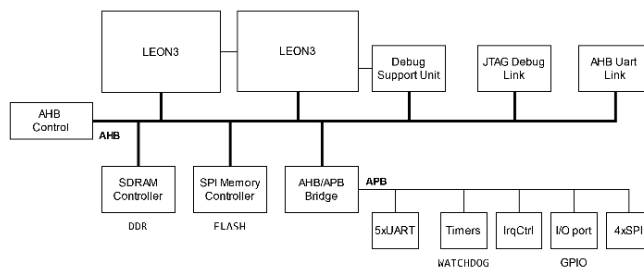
LEON3

LEON3

Debug Support Unit

JTAG Debug Link

AHB Uart Link

AHB Control

AHB

SDRAM Controller

DDR

SPI Memory Controller

FLASH

AHB/APB Bridge

APB

5xUART

Timers

WATCHDOG

IrqCtrl

I/O port

GPIO

4xSPI